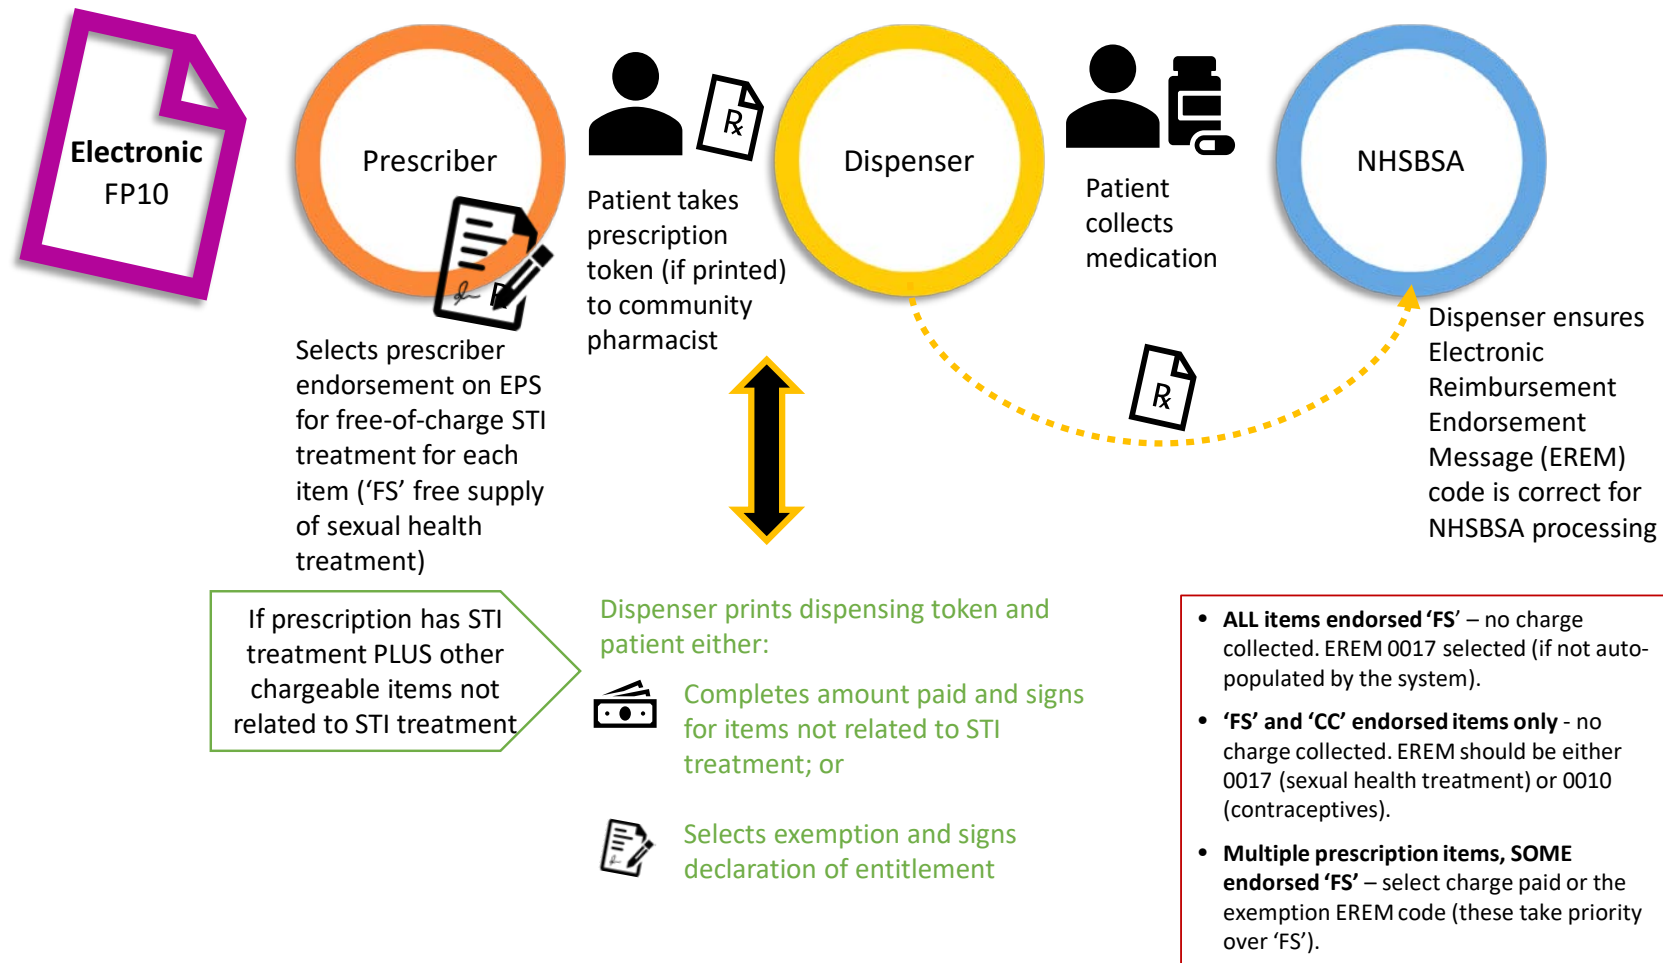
Electronic FP10

Prescriber

Selects prescriber endorsement on EPS for free-of-charge STI treatment for each item ('FS' free supply of sexual health treatment)

Rx

Patient takes prescription token (if printed) to community pharmacist

Dispenser

Patient collects medication

NHSBSA

Rx

Dispenser ensures Electronic Reimbursement Endorsement Message (EREM) code is correct for NHSBSA processing

If prescription has STI treatment PLUS other chargeable items not related to STI treatment

Dispenser prints dispensing token and patient either:

Completes amount paid and signs for items not related to STI treatment; or

Selects exemption and signs declaration of entitlement

- **ALL items endorsed 'FS'** – no charge collected. EREM 0017 selected (if not auto-populated by the system).
- **'FS' and 'CC' endorsed items only** - no charge collected. EREM should be either 0017 (sexual health treatment) or 0010 (contraceptives).
- **Multiple prescription items, SOME endorsed 'FS'** – select charge paid or the exemption EREM code (these take priority over 'FS').